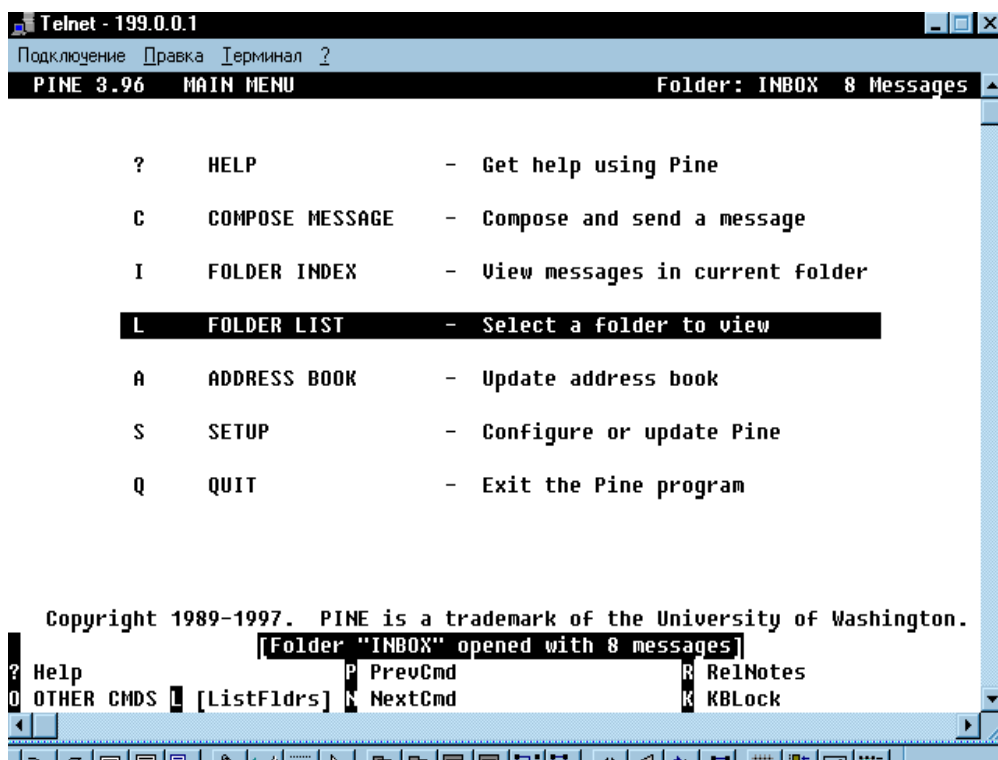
Telnet - 199.0.0.1

Подключение Правка Терминал ?

PINE 3.96 MAIN MENU Folder: INBOX 8 Messages

? HELP - Get help using Pine

C COMPOSE MESSAGE - Compose and send a message

I FOLDER INDEX - View messages in current folder

L FOLDER LIST - Select a folder to view

A ADDRESS BOOK - Update address book

S SETUP - Configure or update Pine

Q QUIT - Exit the Pine program

Copyright 1989-1997. PINE is a trademark of the University of Washington.

[Folder "INBOX" opened with 8 messages]

| | | |
|---|---|---|
| ? Help | P PrevCmd | R RelNotes |
| O OTHER CMDS L [ListFldrs] | N NextCmd | K KBLock |